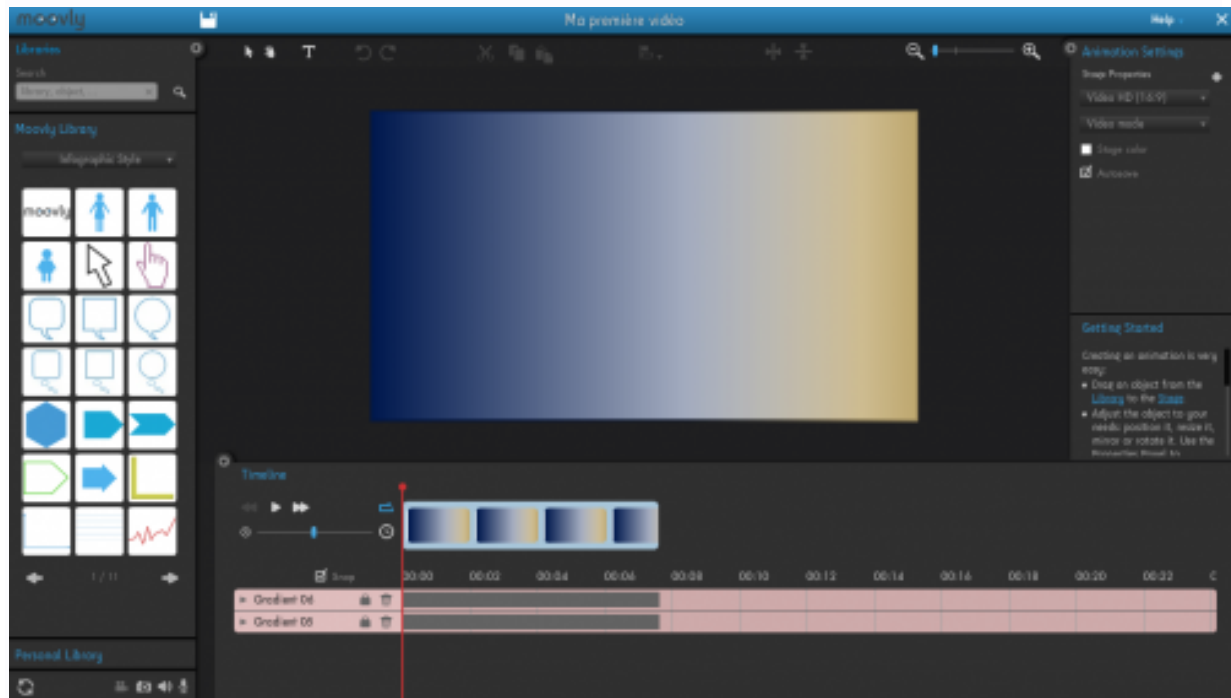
moovly

Ma première vidéo

Help

Libraries

Search

Library, object...

Moovly Library

Infographic Style

moovly

1 / 11

Personal Library

Animation Settings

Stage Properties

Video HD (16:9)

Video mode

Stage color

Autosave

Getting Started

Creating an animation is very easy:

• Drag an object from the Library to the Stage.

• Adjust the object to your needs: position it, resize it, mirror or rotate it. Use the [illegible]

Timeline

Snap

00:00 00:02 00:04 00:06 00:08 00:10 00:12 00:14 00:16 00:18 00:20 00:22

Gradient 06

Gradient 05